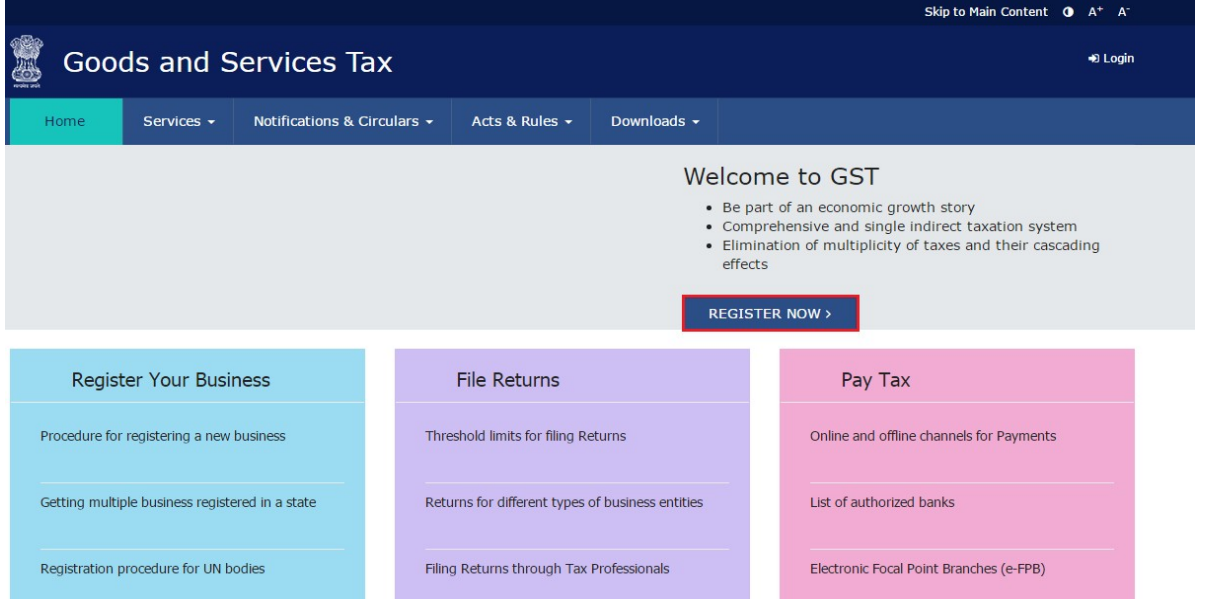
Skip to Main Content A⁺ A⁻

Goods and Services Tax

Login

Home
Services
Notifications & Circulars
Acts & Rules
Downloads

Welcome to GST

- Be part of an economic growth story
- Comprehensive and single indirect taxation system
- Elimination of multiplicity of taxes and their cascading effects

REGISTER NOW ›

Register Your Business

Procedure for registering a new business

Getting multiple business registered in a state

Registration procedure for UN bodies

File Returns

Threshold limits for filing Returns

Returns for different types of business entities

Filing Returns through Tax Professionals

Pay Tax

Online and offline channels for Payments

List of authorized banks

Electronic Focal Point Branches (e-FPB)